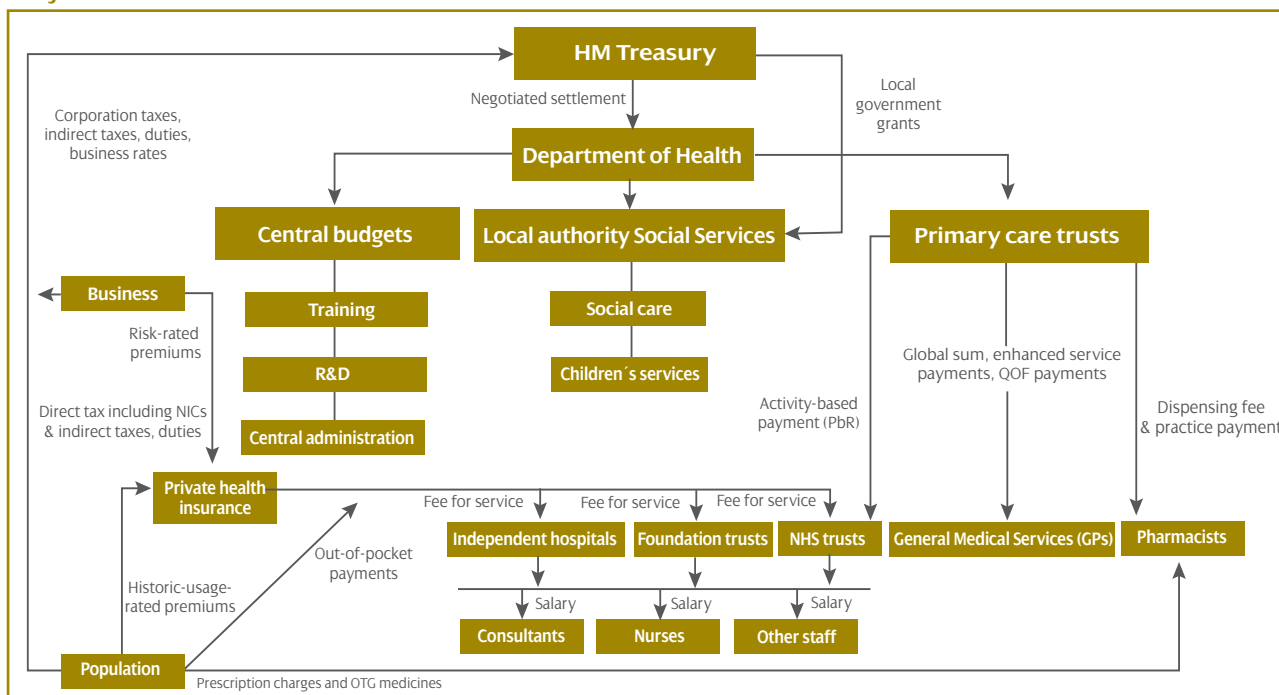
HM Treasury

Negotiated settlement

Local government grants

Corporation taxes, indirect taxes, duties, business rates

Department of Health

Central budgets

Local authority Social Services

Primary care trusts

Business

Training

Social care

Risk-rated premiums

R&D

Children´s services

Global sum, enhanced service payments, QOF payments

Activity-based payment (PbR)

Dispensing fee & practice payment

Direct tax including NICs & indirect taxes, duties

Central administration

Private health insurance

Fee for service

Fee for service

Fee for service

Out-of-pocket payments

Independent hospitals

Foundation trusts

NHS trusts

General Medical Services (GPs)

Pharmacists

Historic-usage-rated premiums

Salary

Salary

Salary

Consultants

Nurses

Other staff

Population

Prescription charges and OTG medicines